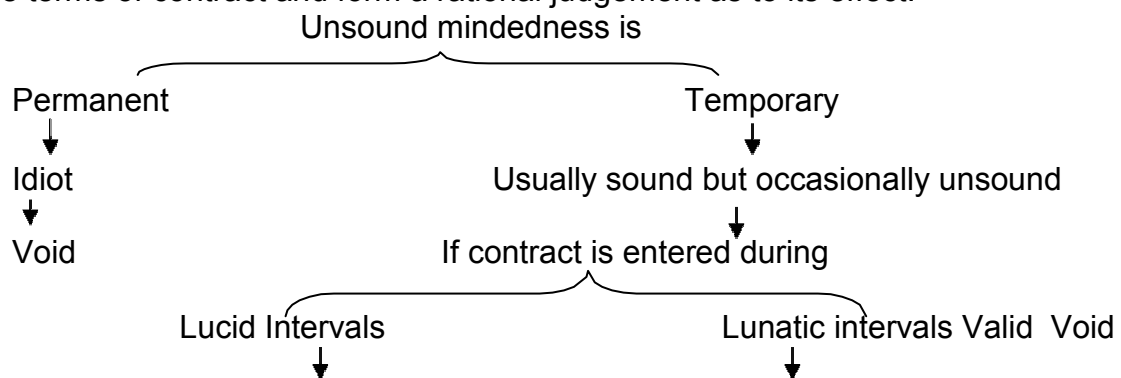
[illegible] terms of contract and form a rational judgement as to its effect.

Unsound mindedness is

Permanent

Idiot

Void

Temporary

Usually sound but occasionally unsound

If contract is entered during

Lucid Intervals

Lunatic intervals Valid Void